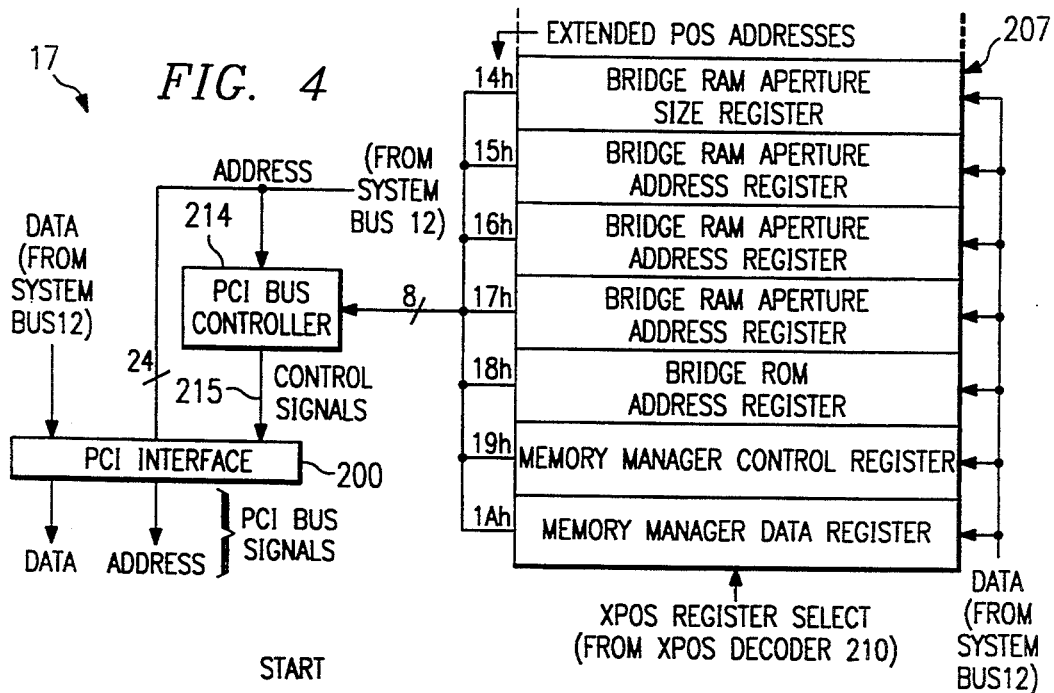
17

FIG. 4

EXTENDED POS ADDRESSES

207

14h BRIDGE RAM APERTURE SIZE REGISTER

15h BRIDGE RAM APERTURE ADDRESS REGISTER

16h BRIDGE RAM APERTURE ADDRESS REGISTER

17h BRIDGE RAM APERTURE ADDRESS REGISTER

18h BRIDGE ROM ADDRESS REGISTER

19h MEMORY MANAGER CONTROL REGISTER

1Ah MEMORY MANAGER DATA REGISTER

ADDRESS

(FROM SYSTEM BUS 12)

214

DATA (FROM SYSTEM BUS12)

PCI BUS CONTROLLER

8

24

215

CONTROL SIGNALS

PCI INTERFACE

200

DATA

ADDRESS

PCI BUS SIGNALS

XPOS REGISTER SELECT (FROM XPOS DECODER 210)

DATA (FROM SYSTEM BUS12)

START